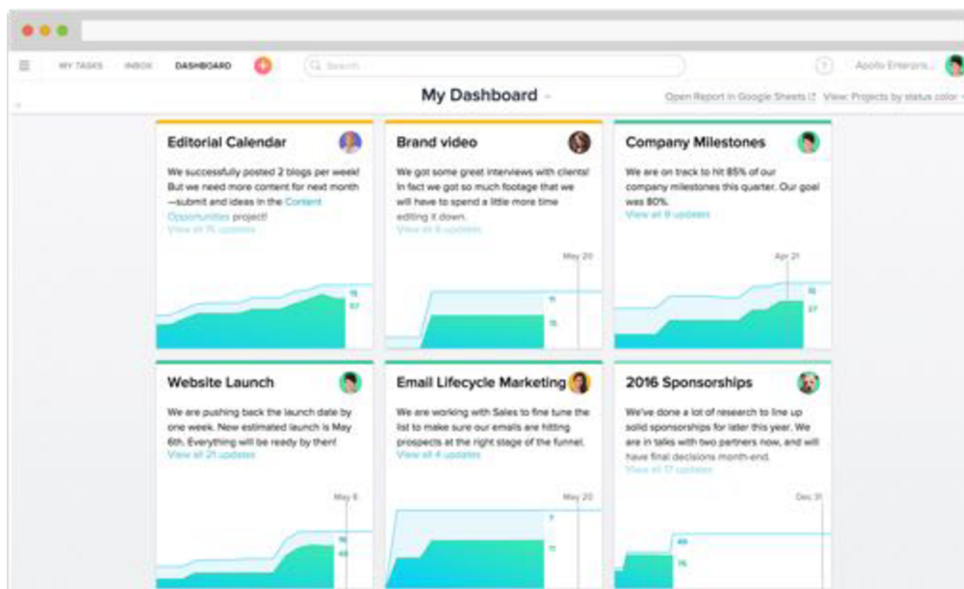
MY TASKS INBOX DASHBOARD

Search

Apollo Enterpris...

My Dashboard

Open Report in Google Sheets View: Projects by status color

Editorial Calendar

We successfully posted 2 blogs per week! But we need more content for next month —submit and ideas in the Content Opportunities project!

View all 15 updates

15

57

Brand video

We got some great interviews with clients! In fact we got so much footage that we will have to spend a little more time editing it down.

View all 6 updates

May 20

11

15

Company Milestones

We are on track to hit 85% of our company milestones this quarter. Our goal was 80%.

View all 8 updates

Apr 21

15

37

Website Launch

We are pushing back the launch date by one week. New estimated launch is May 6th. Everything will be ready by then!

View all 21 updates

May 6

15

48

Email Lifecycle Marketing

We are working with Sales to fine tune the list to make sure our emails are hitting prospects at the right stage of the funnel.

View all 4 updates

May 20

7

11

2016 Sponsorships

We've done a lot of research to line up solid sponsorships for later this year. We are in talks with two partners now, and will have final decisions month-end.

View all 17 updates

Dec 31

48

15